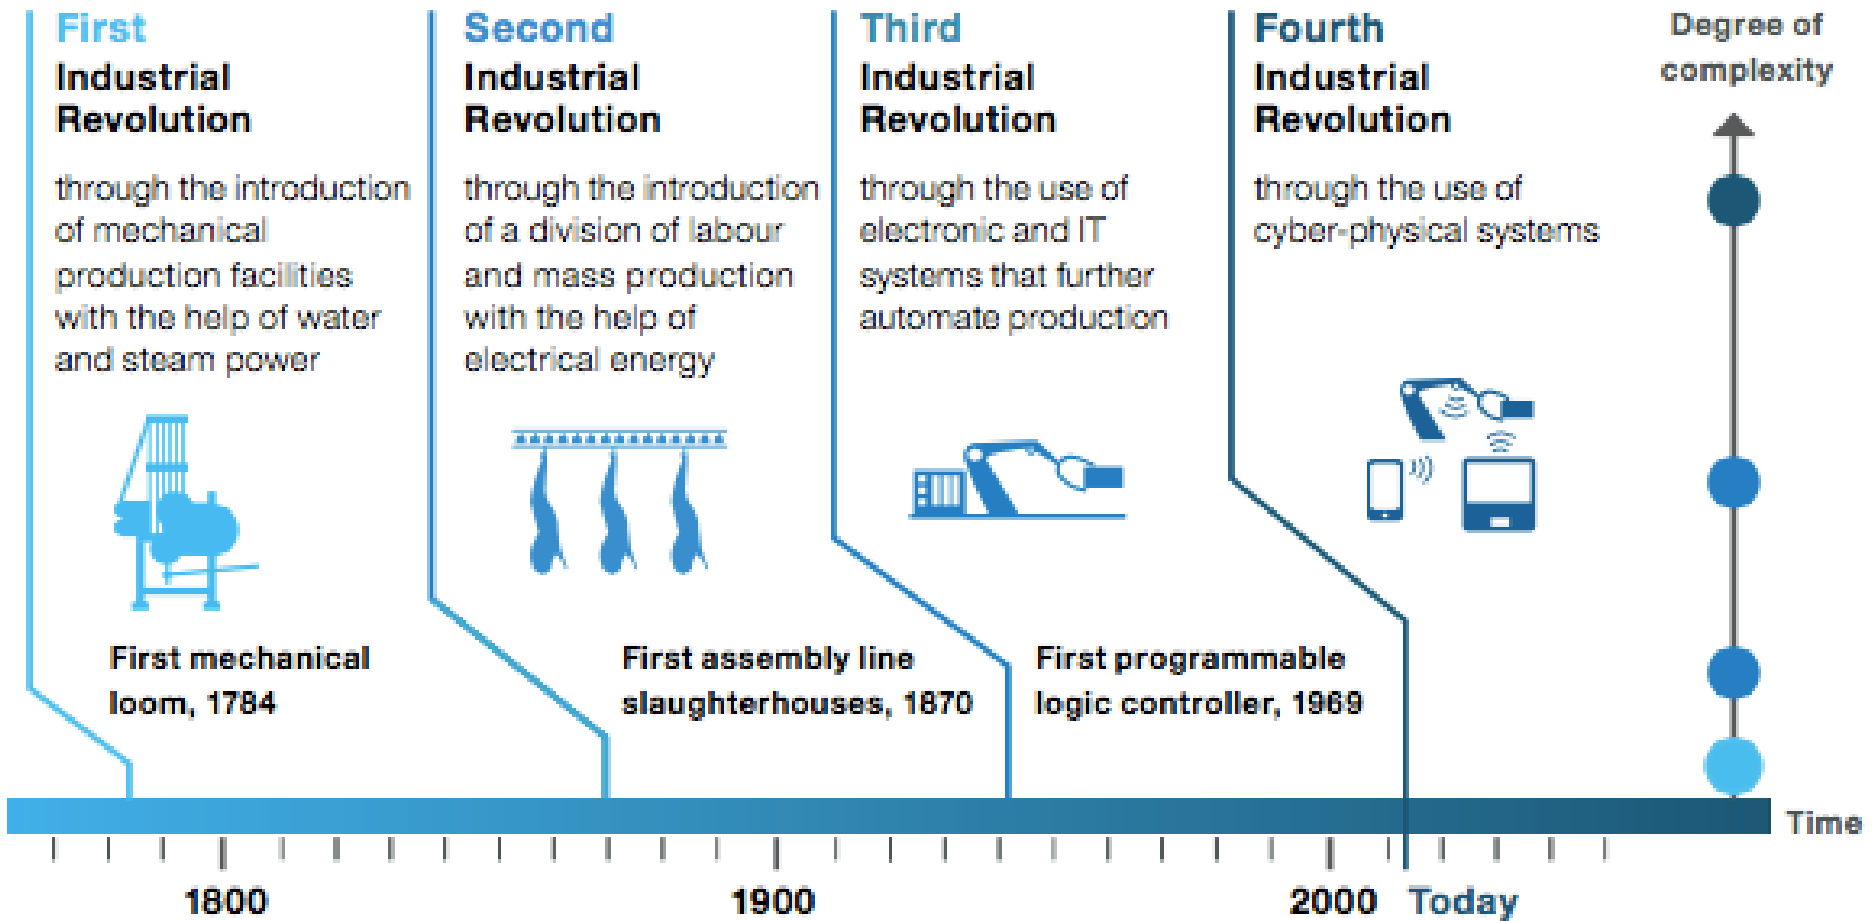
First
Industrial
Revolution

through the introduction of mechanical production facilities with the help of water and steam power

First mechanical loom, 1784

Second
Industrial
Revolution

through the introduction of a division of labour and mass production with the help of electrical energy

First assembly line slaughterhouses, 1870

Third
Industrial
Revolution

through the use of electronic and IT systems that further automate production

First programmable logic controller, 1969

Fourth
Industrial
Revolution

through the use of cyber-physical systems

Degree of complexity

Time

1800

1900

2000 Today